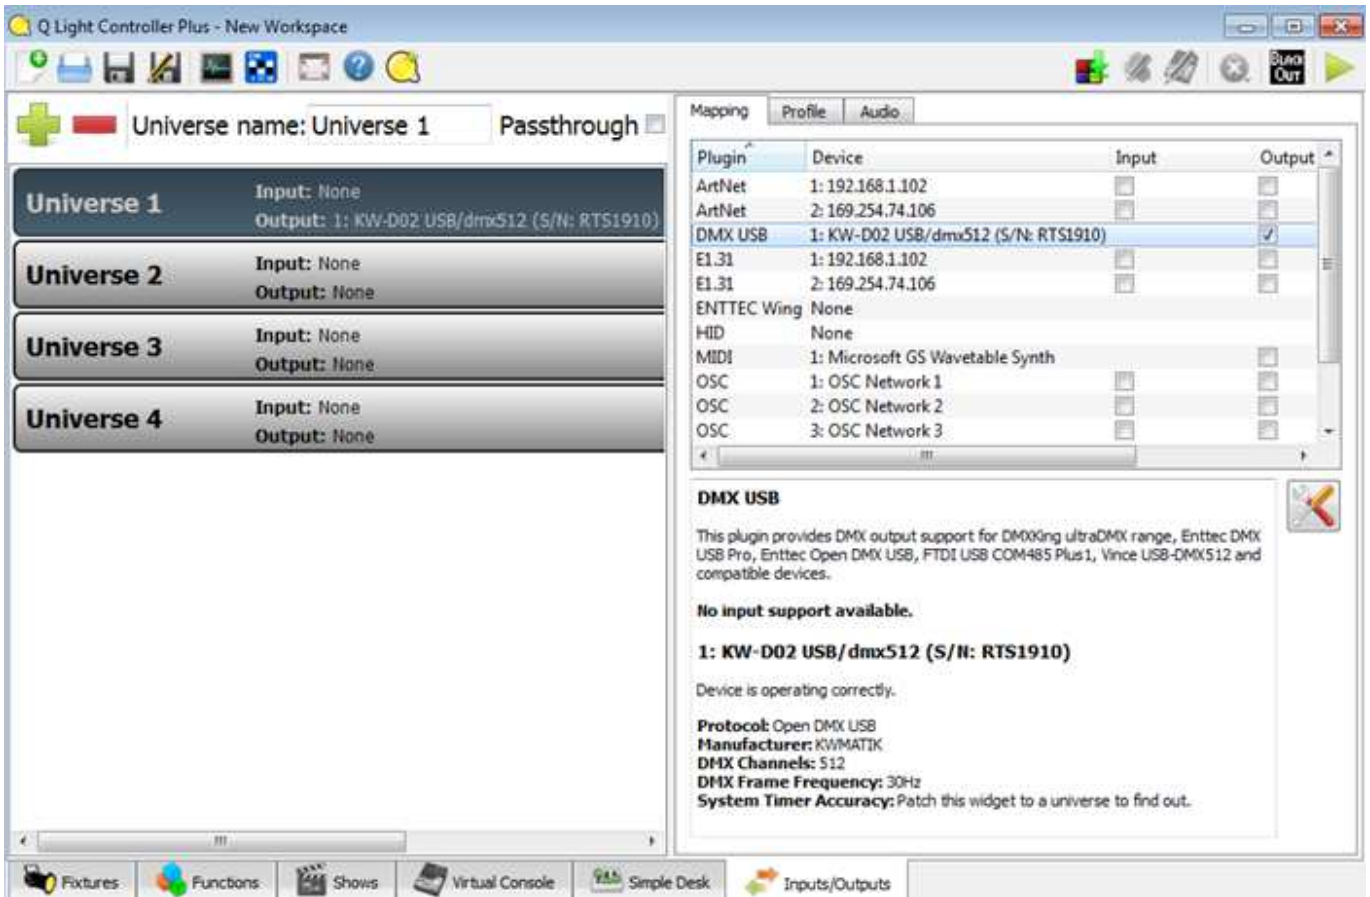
Q Light Controller Plus - New Workspace

Universe name: Universe 1

Passthrough

Universe 1
Input: None
Output: 1: KW-D02 USB/dmx512 (S/N: RTS1910)

Universe 2
Input: None
Output: None

Universe 3
Input: None
Output: None

Universe 4
Input: None
Output: None

Mapping | Profile | Audio

| Plugin | Device | Input | Output |
|---|---|---|---|
| ArtNet | 1: 192.168.1.102 | | |
| ArtNet | 2: 169.254.74.106 | | |
| DMX USB | 1: KW-D02 USB/dmx512 (S/N: RTS1910) | | ✓ |
| E1.31 | 1: 192.168.1.102 | | |
| E1.31 | 2: 169.254.74.106 | | |
| ENTTEC Wing | None | | |
| HID | None | | |
| MIDI | 1: Microsoft GS Wavetable Synth | | |
| OSC | 1: OSC Network 1 | | |
| OSC | 2: OSC Network 2 | | |
| OSC | 3: OSC Network 3 | | |

DMX USB

This plugin provides DMX output support for DMXKing ultraDMX range, Enttec DMX USB Pro, Enttec Open DMX USB, FTDI USB COM485 Plus1, Vince USB-DMX512 and compatible devices.

No input support available.

1: KW-D02 USB/dmx512 (S/N: RTS1910)

Device is operating correctly.

Protocol: Open DMX USB
Manufacturer: KWMATIK
DMX Channels: 512
DMX Frame Frequency: 30Hz
System Timer Accuracy: Patch this widget to a universe to find out.

Fixtures | Functions | Shows | Virtual Console | Simple Desk | Inputs/Outputs